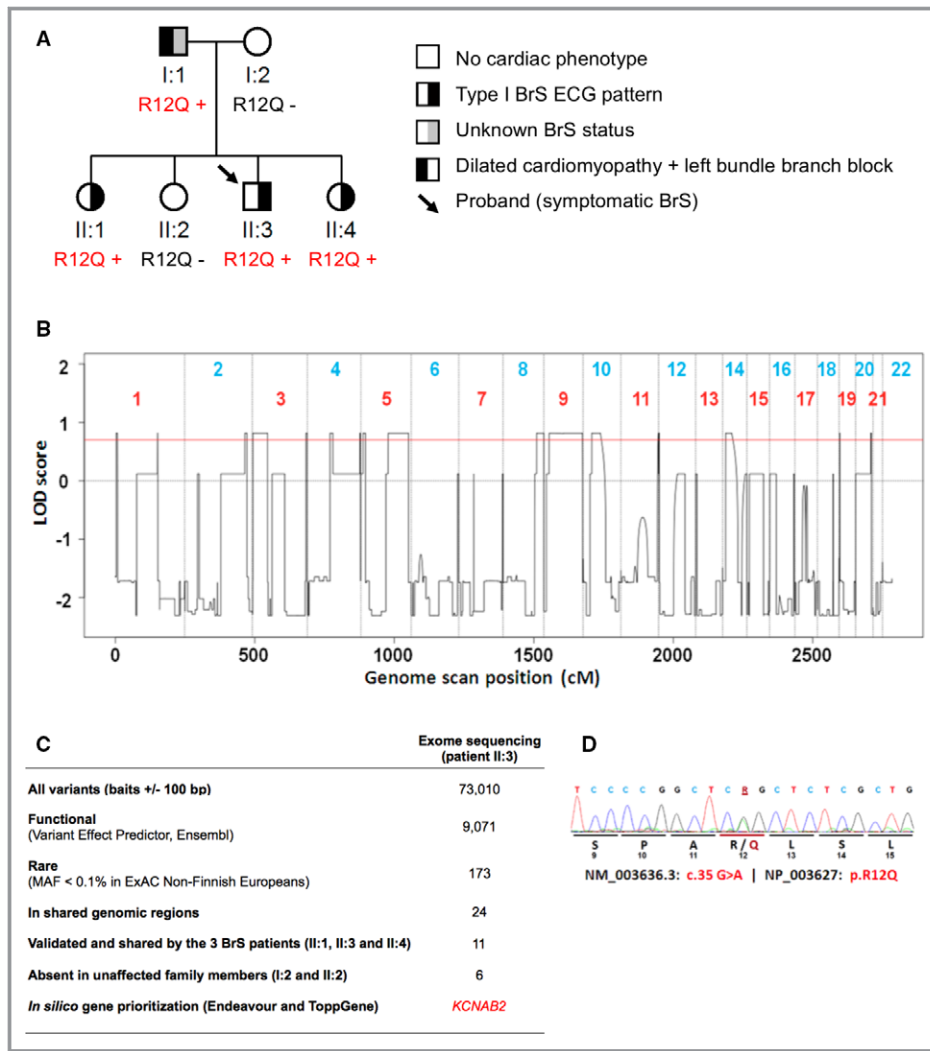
A

I:1
R12Q +

I:2
R12Q -

II:1
R12Q +

II:2
R12Q -

II:3
R12Q +

II:4
R12Q +

No cardiac phenotype
Type I BrS ECG pattern
Unknown BrS status
Dilated cardiomyopathy + left bundle branch block
Proband (symptomatic BrS)

B

2 4 6 8 10 12 14 16 18 20 22
1 3 5 7 9 11 13 15 17 19 21

LOD score
2
1
0
-1
-2

0 500 1000 1500 2000 2500
Genome scan position (cM)

C

| | Exome sequencing (patient II:3) |
|---|---|
| All variants (baits +/- 100 bp) | 73,010 |
| Functional (Variant Effect Predictor, Ensembl) | 9,071 |
| Rare (MAF < 0.1% in ExAC Non-Finnish Europeans) | 173 |
| In shared genomic regions | 24 |
| Validated and shared by the 3 BrS patients (II:1, II:3 and II:4) | 11 |
| Absent in unaffected family members (I:2 and II:2) | 6 |
| *In silico* gene prioritization (Endeavour and ToppGene) | *KCNAB2* |

D

T C C C C G G C T C R G C T C T C G C T G
S P A R / Q L S L
9 10 11 12 13 14 15
NM_003636.3: c.35 G>A | NP_003627: p.R12Q